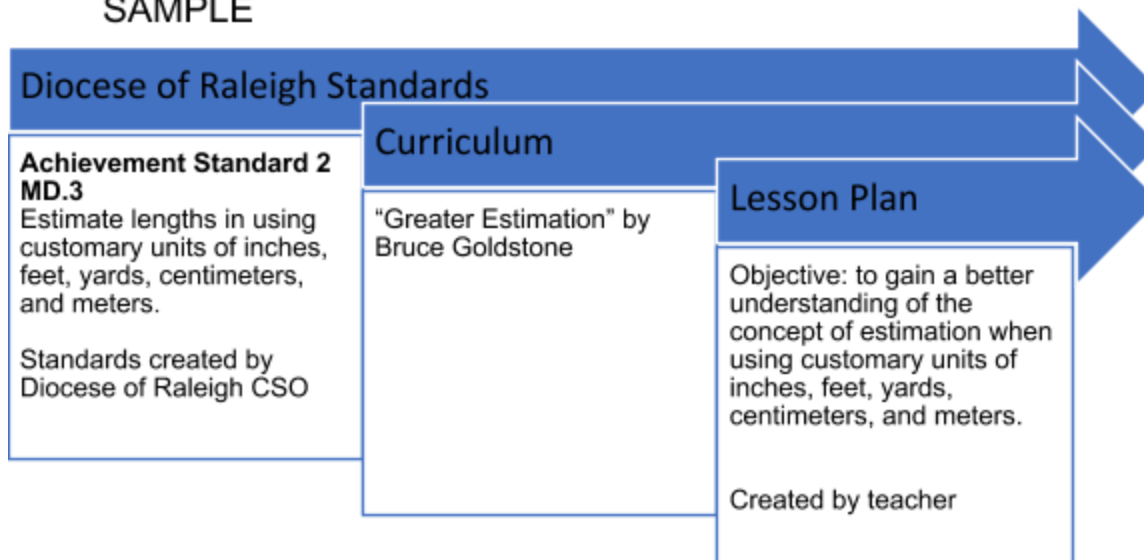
SAMPLE

Diocese of Raleigh Standards

Achievement Standard 2 MD.3
Estimate lengths in using customary units of inches, feet, yards, centimeters, and meters.

Standards created by Diocese of Raleigh CSO

Curriculum

“Greater Estimation” by Bruce Goldstone

Lesson Plan

Objective: to gain a better understanding of the concept of estimation when using customary units of inches, feet, yards, centimeters, and meters.

Created by teacher